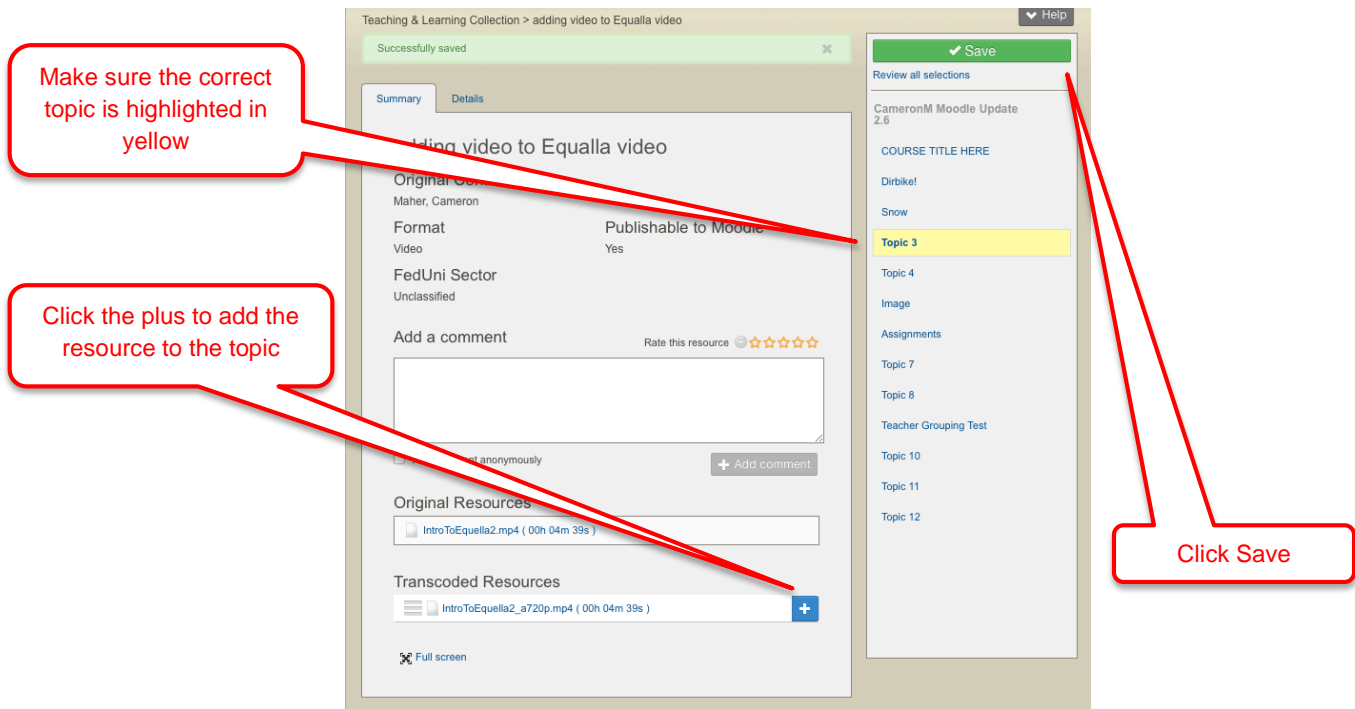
Teaching & Learning Collection > adding video to Equalla video

Help

Successfully saved

Save

Review all selections

Make sure the correct topic is highlighted in yellow

Summary

Details

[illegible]dding video to Equalla video

Original Co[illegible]

Maher, Cameron

Format

Video

Publishable to Moodle

Yes

FedUni Sector

Unclassified

Add a comment

Rate this resource

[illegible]st anonymously

Add comment

Click the plus to add the resource to the topic

Original Resources

IntroToEqualla2.mp4 ( 00h 04m 39s )

Transcoded Resources

IntroToEquella2_a720p.mp4 ( 00h 04m 39s )

Full screen

CameronM Moodle Update 2.6

COURSE TITLE HERE

Dirbike!

Snow

Topic 3

Topic 4

Image

Assignments

Topic 7

Topic 8

Teacher Grouping Test

Topic 10

Topic 11

Topic 12

Click Save